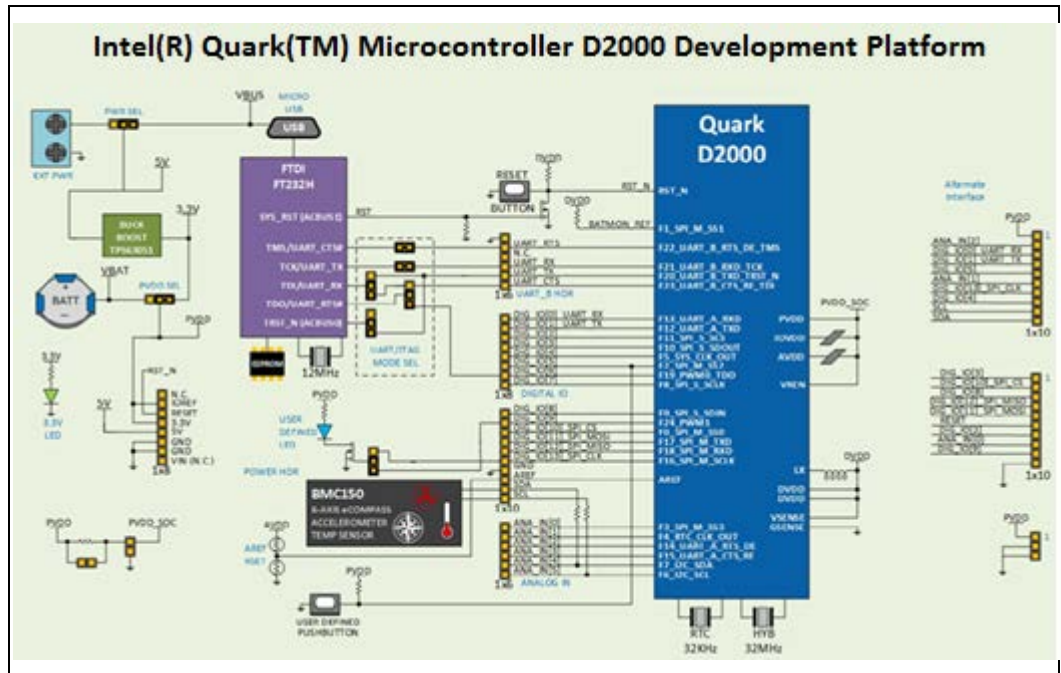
Intel(R) Quark(TM) Microcontroller D2000 Development Platform

PWR SEL
VBUS
MICRO USB
USB
EXT PWR
5V
FTDI FT232H
SYS_RST (ACBUS1)
RST
TMS/UART_CTS#
TCK/UART_TX
TDI/UART_RX
TDO/UART_RTS#
TRST_N (ACBUS0)
EEPROM
12MHz
UART/JTAG MODE SEL
BUCK BOOST TPS63051
3.3V
VBAT
BATT
PVDD SEL
PVDD
3.3V
3.3V LED
RST_N
N.C
IOREF
RESET
3.3V
5V
GND
GND
VIN (N.C.)
1x8
POWER HDR
RESET BUTTON
PVDD
RST_N
BATMON_REF
UART_RTS
N.C.
UART_RX
UART_TX
UART_CTS
1x6
UART_B HDR
DIGITAL IO
USER DEFINED LED
PVDD
BMC150
6-AXIS eCOMPASS
ACCELEROMETER
TEMP SENSOR
AVDD
AREF
PVDD
USER DEFINED PUSHBUTTON
1x10
ANALOG IN
1x6
AREF
GND

Quark D2000
RST_N
F1_SPI_M_SS1
F22_UART_B_RTS_DE_TMS
F21_UART_B_RXD_TCK
F20_UART_B_TXD_TRST_N
F23_UART_B_CTS_RE_TDI
F12_UART_A_RXD
F11_UART_A_TXD
F13_SPI_S_SCS
F10_SPI_S_SDOUT
F5_SYS_CLK_OUT
F19_SPI_M_SS3
F18_PWM0_TDO
F8_SPI_S_SCLK
F9_SPI_S_SDIN
F24_PWM1
F0_SPI_M_SS0
F17_SPI_M_TXD
F16_SPI_M_RXD
F16_SPI_M_SCLK
AREF
F3_SPI_M_SS3
F4_RTC_CLK_OUT
F14_UART_A_RTS_DE
F15_UART_A_CTS_RE
F7_I2C_SDA
F6_I2C_SCL
PVDD
AVDD
AVDD
VREN
LX
DVDD
DVDD
VSENSE
GSENSE
PVDD_SOC
DVDD
RTC 32KHz
HYB 32MHz

Alternate Interface
PVDD
1x10
1x10
PVDD
PVDD_SOC